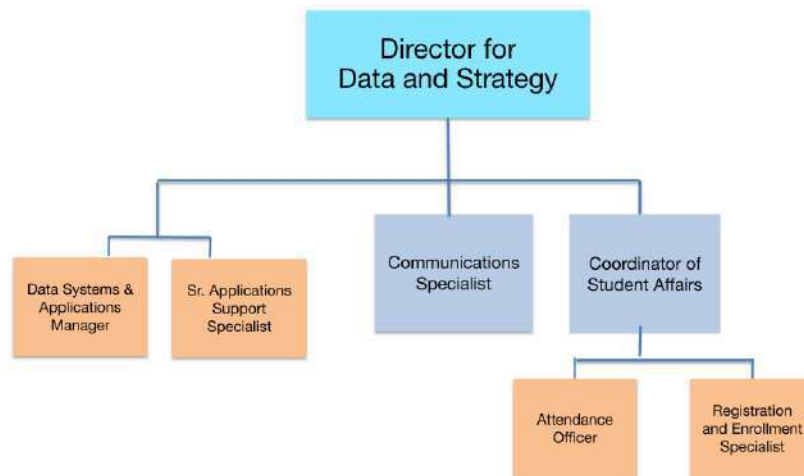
Director for Data and Strategy

Data Systems & Applications Manager

Sr. Applications Support Specialist

Communications Specialist

Coordinator of Student Affairs

Attendance Officer

Registration and Enrollment Specialist